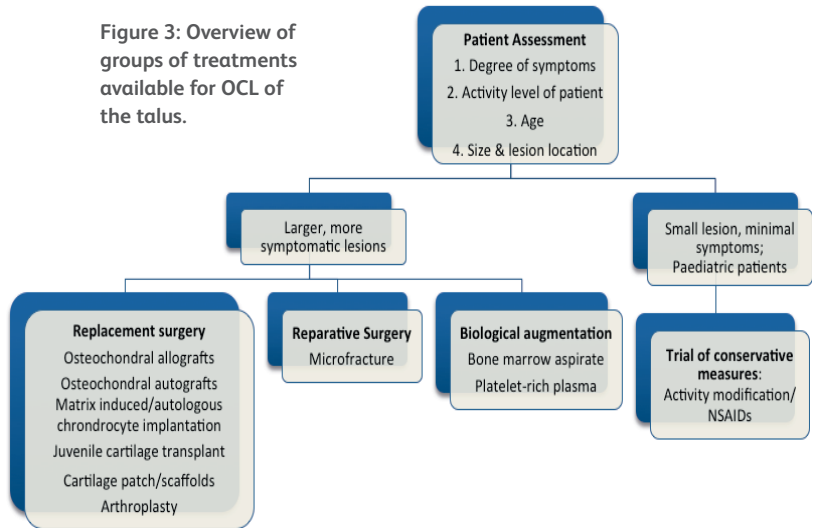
Figure 3: Overview of groups of treatments available for OCL of the talus.

Patient Assessment
1. Degree of symptoms
2. Activity level of patient
3. Age
4. Size & lesion location

Larger, more symptomatic lesions

Small lesion, minimal symptoms; Paediatric patients

Replacement surgery
Osteochondral allografts
Osteochondral autografts
Matrix induced/autologous chrondrocyte implantation
Juvenile cartilage transplant
Cartilage patch/scaffolds
Arthroplasty

Reparative Surgery
Microfracture

Biological augmentation
Bone marrow aspirate
Platelet-rich plasma

Trial of conservative measures:
Activity modification/ NSAIDs